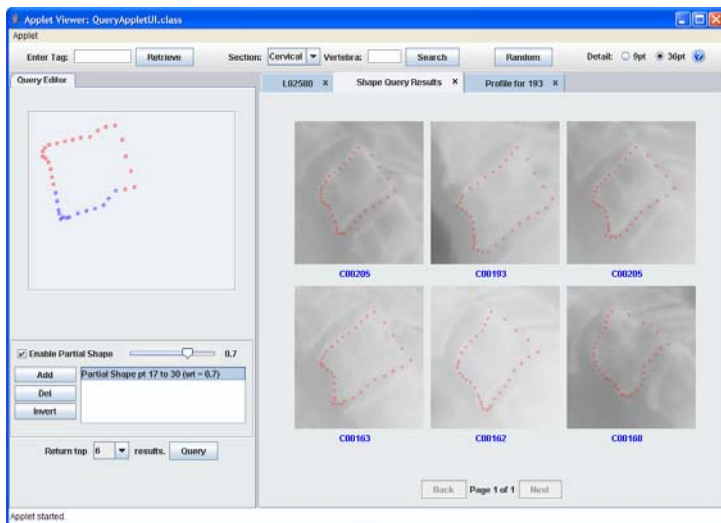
Applet Viewer: QueryAppletUI.class

Applet

Enter Tag: Retrieve Section: Cervical Vertebra: Search Random Detail: 9pt 36pt

Query Editor

L02580 ×

Shape Query Results ×

Profile for 193 ×

C00205

C00193

C00205

C00163

C00162

C00168

Enable Partial Shape 0.7

Add

Del

Invert

Partial Shape pt 17 to 30 (wt = 0.7)

Return top 6 results. Query

Back Page 1 of 1 Next

Applet started.